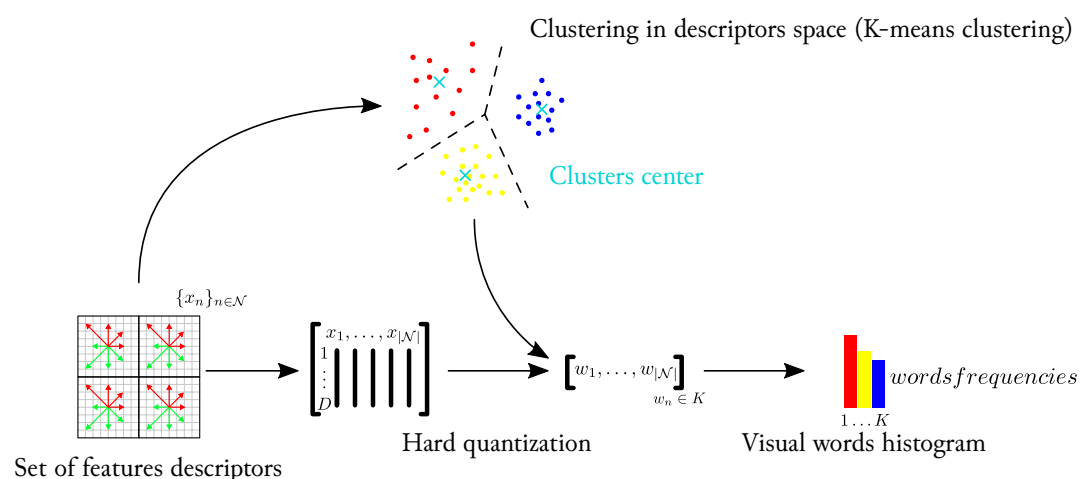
Clustering in descriptors space (K-means clustering)

Clusters center

$\{x_n\}_{n \in \mathcal{N}}$

$x_1, \ldots, x_{|\mathcal{N}|}$
1
$\vdots$
$D$

$[w_1, \ldots, w_{|\mathcal{N}|}]$
$w_n \in K$

$words frequencies$

$1 \ldots K$

Set of features descriptors

Hard quantization

Visual words histogram